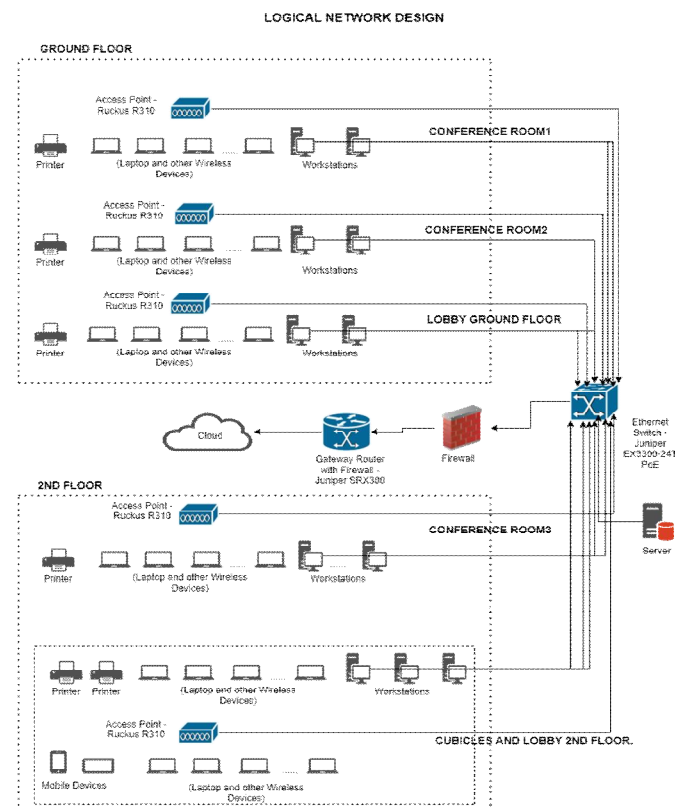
LOGICAL NETWORK DESIGN

GROUND FLOOR

Access Point - Ruckus R310

CONFERENCE ROOM1

Printer

(Laptop and other Wireless Devices)

......

Workstations

Access Point - Ruckus R310

CONFERENCE ROOM2

Printer

(Laptop and other Wireless Devices)

......

Workstations

Access Point - Ruckus R310

LOBBY GROUND FLOOR

Printer

(Laptop and other Wireless Devices)

......

Workstations

Cloud

Gateway Router with Firewall - Juniper SRX380

Firewall

Ethernet Switch - Juniper EX3300-24T PoE

2ND FLOOR

Access Point - Ruckus R310

CONFERENCE ROOM3

Server

Printer

(Laptop and other Wireless Devices)

......

Workstations

Printer

Printer

(Laptop and other Wireless Devices)

......

Workstations

Access Point - Ruckus R310

CUBICLES AND LOBBY 2ND FLOOR.

Mobile Devices

(Laptop and other Wireless Devices)

......